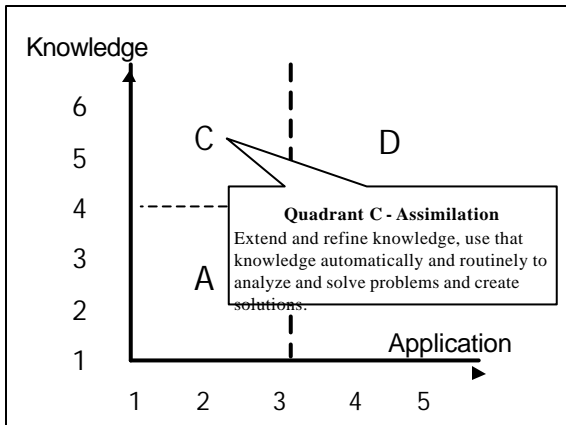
Knowledge

6

5

4

3

2

1

C

D

A

Quadrant C - Assimilation
Extend and refine knowledge, use that knowledge automatically and routinely to analyze and solve problems and create solutions.

Application

1 2 3 4 5